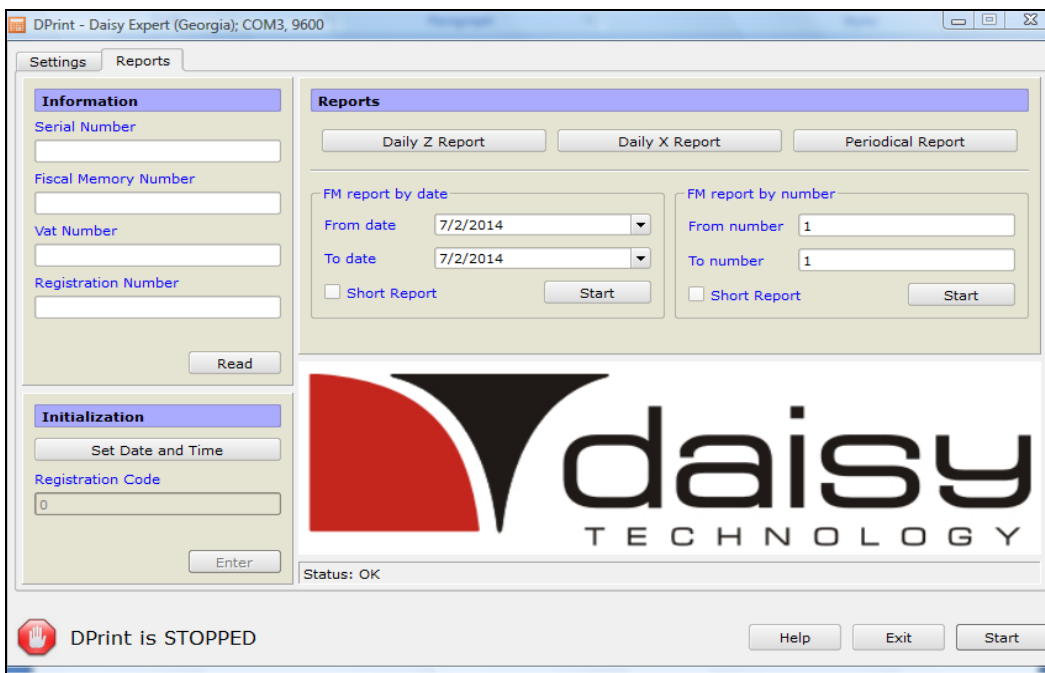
DPrint - Daisy Expert (Georgia); COM3, 9600

Settings
Reports

Information
Serial Number
Fiscal Memory Number
Vat Number
Registration Number
Read

Initialization
Set Date and Time
Registration Code
0
Enter

Reports
Daily Z Report
Daily X Report
Periodical Report

FM report by date
From date 7/2/2014
To date 7/2/2014
Short Report
Start

FM report by number
From number 1
To number 1
Short Report
Start

daisy
TECHNOLOGY

Status: OK

DPrint is STOPPED
Help
Exit
Start